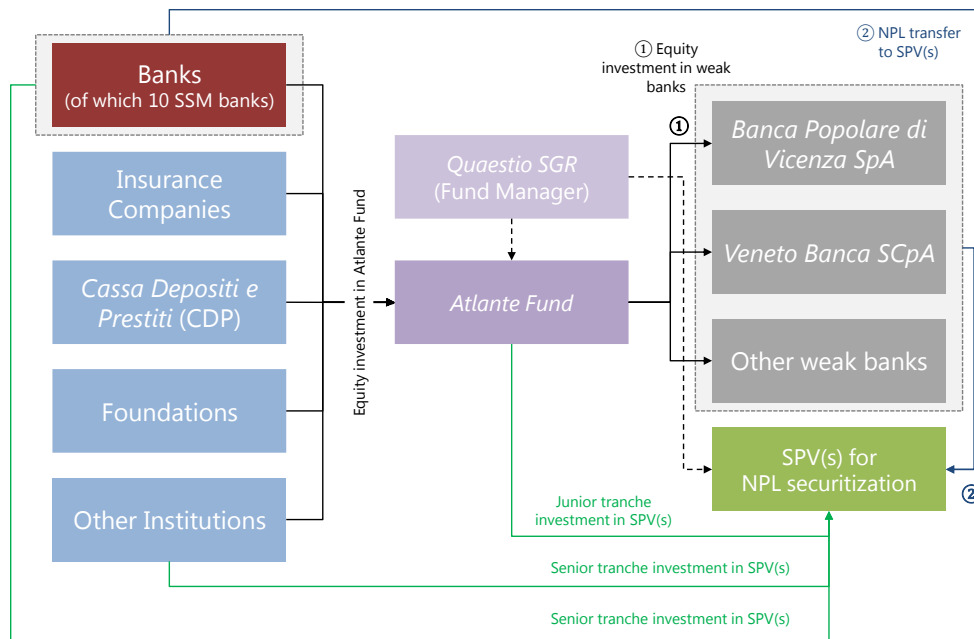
② NPL transfer to SPV(s)

① Equity investment in weak banks

Banks
(of which 10 SSM banks)

Insurance Companies

Cassa Depositi e Prestiti (CDP)

Foundations

Other Institutions

Equity investment in Atlante Fund

Quaestio SGR
(Fund Manager)

Atlante Fund

①

Banca Popolare di Vicenza SpA

Veneto Banca SCpA

Other weak banks

SPV(s) for NPL securitization

②

Junior tranche investment in SPV(s)

Senior tranche investment in SPV(s)

Senior tranche investment in SPV(s)